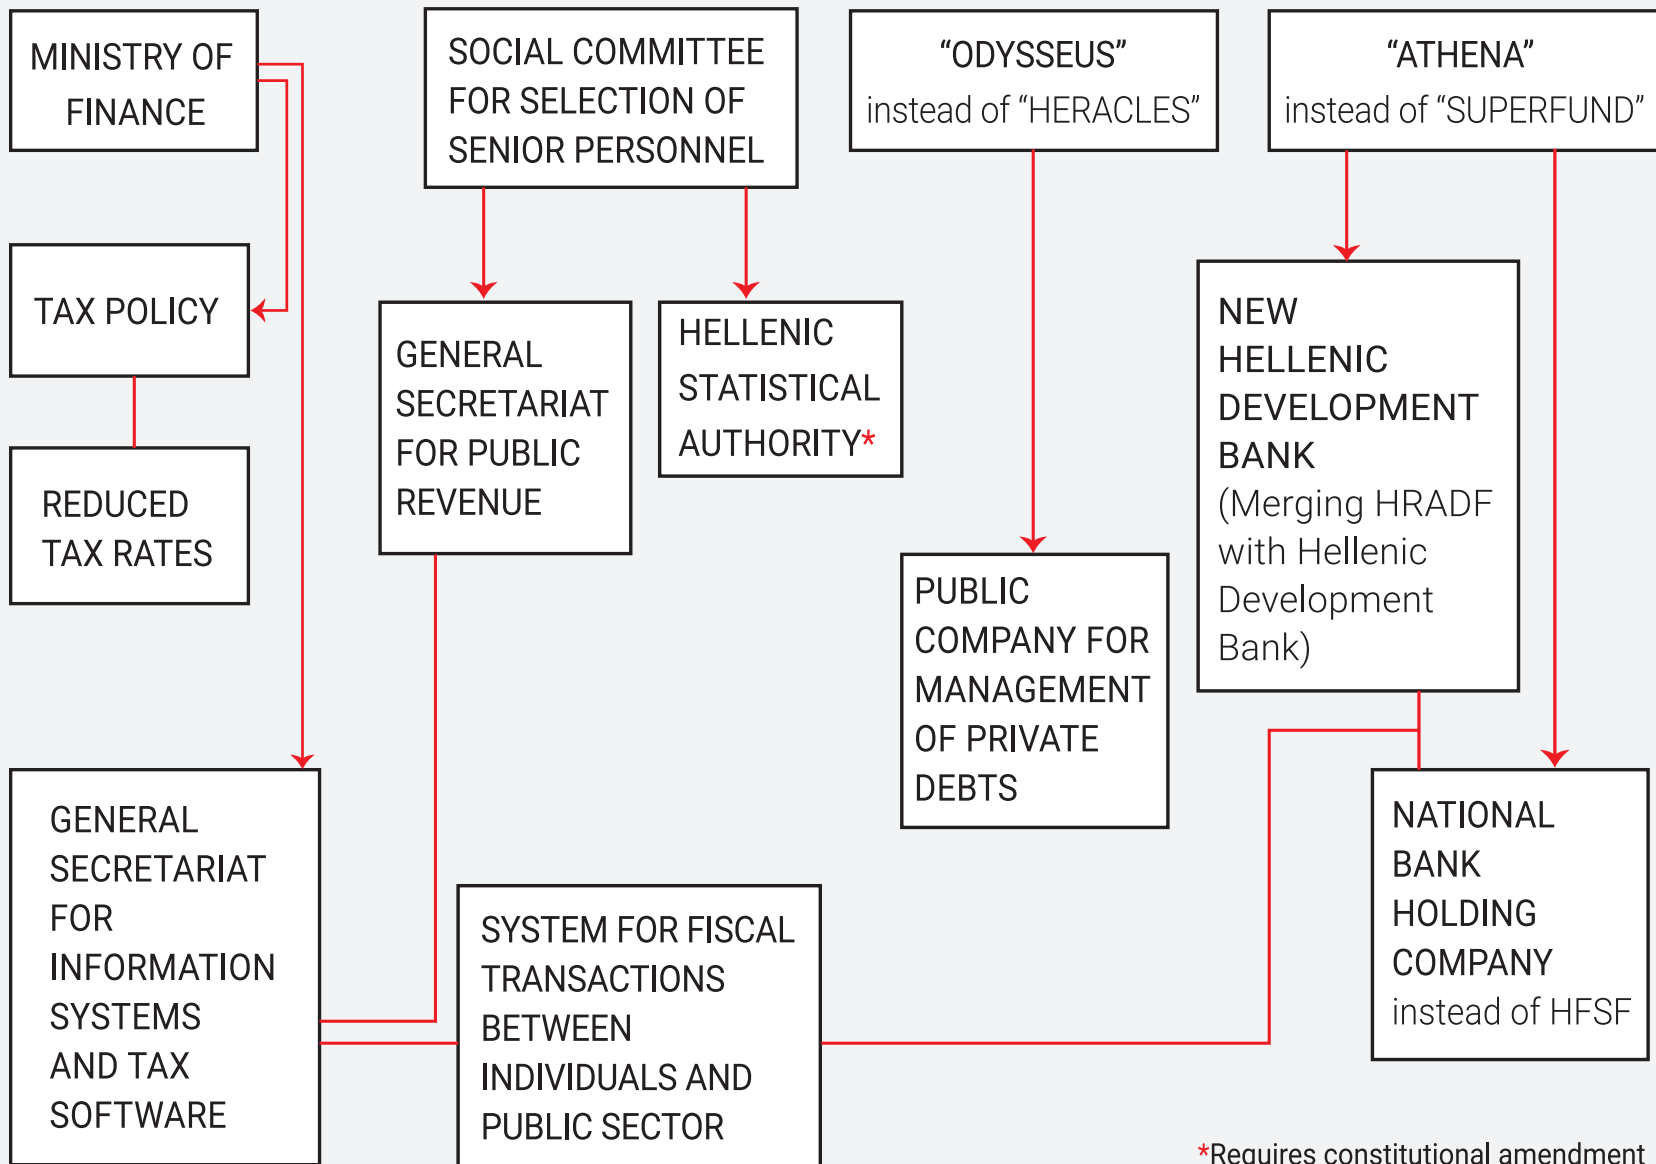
MINISTRY OF FINANCE

SOCIAL COMMITTEE FOR SELECTION OF SENIOR PERSONNEL

“ODYSSEUS” instead of “HERACLES”

“ATHENA” instead of “SUPERFUND”

TAX POLICY

GENERAL SECRETARIAT FOR PUBLIC REVENUE

HELLENIC STATISTICAL AUTHORITY*

NEW HELLENIC DEVELOPMENT BANK (Merging HRADF with Hellenic Development Bank)

REDUCED TAX RATES

PUBLIC COMPANY FOR MANAGEMENT OF PRIVATE DEBTS

GENERAL SECRETARIAT FOR INFORMATION SYSTEMS AND TAX SOFTWARE

SYSTEM FOR FISCAL TRANSACTIONS BETWEEN INDIVIDUALS AND PUBLIC SECTOR

NATIONAL BANK HOLDING COMPANY instead of HFSF

*Requires constitutional amendment